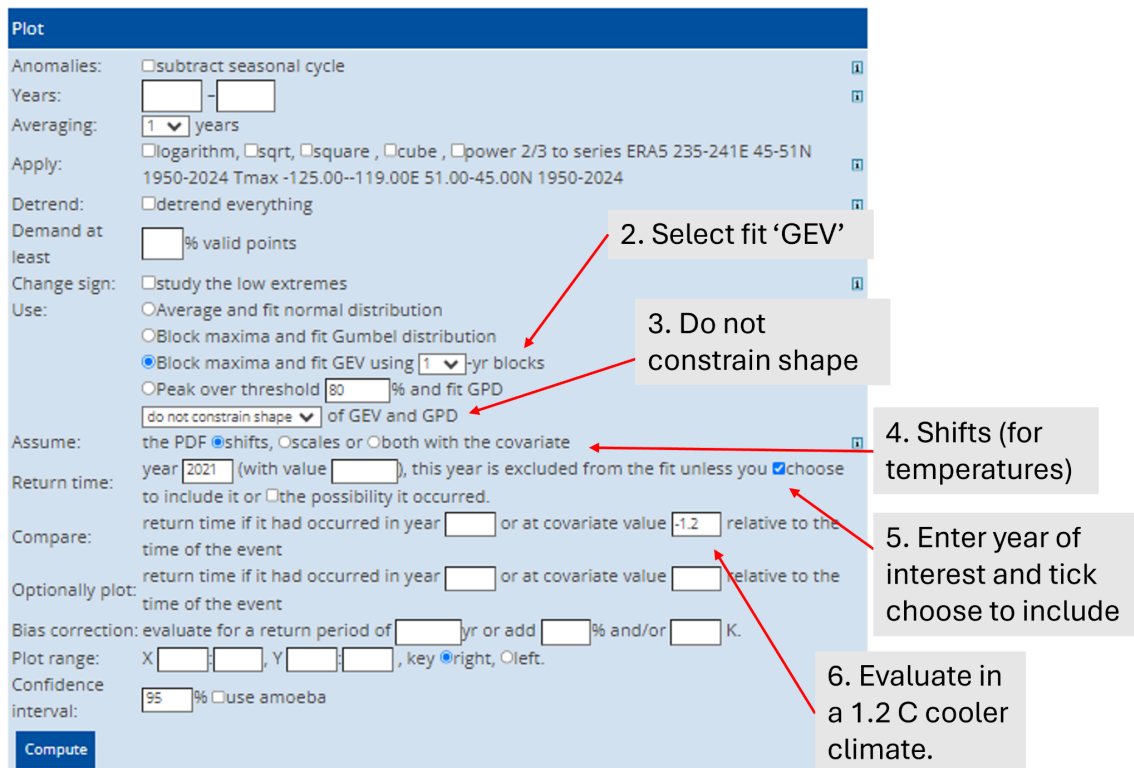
Plot

| | |
|---|---|
| Anomalies: | subtract seasonal cycle |
| Years: | - |
| Averaging: | 1 years |
| Apply: | logarithm, sqrt, square , cube , power 2/3 to series ERA5 235-241E 45-51N 1950-2024 Tmax -125.00--119.00E 51.00-45.00N 1950-2024 |
| Detrend: | detrend everything |
| Demand at least | % valid points |
| Change sign: | study the low extremes |
| Use: | Average and fit normal distribution<br>Block maxima and fit Gumbel distribution<br>Block maxima and fit GEV using 1 -yr blocks<br>Peak over threshold 80 % and fit GPD<br>do not constrain shape of GEV and GPD |
| Assume: | the PDF shifts, scales or both with the covariate |
| Return time: | year 2021 (with value ), this year is excluded from the fit unless you choose to include it or the possibility it occurred. |
| Compare: | return time if it had occurred in year or at covariate value -1.2 relative to the time of the event |
| Optionally plot: | return time if it had occurred in year or at covariate value relative to the time of the event |
| Bias correction: | evaluate for a return period of yr or add % and/or K. |
| Plot range: | X : , Y : , key right, left. |
| Confidence interval: | 95 % use amoeba |

Compute

2. Select fit ‘GEV’

3. Do not constrain shape

4. Shifts (for temperatures)

5. Enter year of interest and tick choose to include

6. Evaluate in a 1.2 C cooler climate.